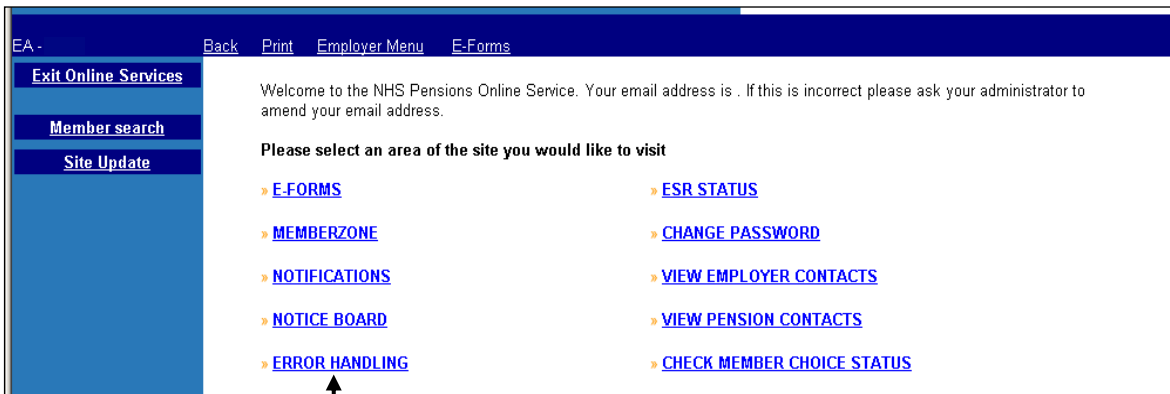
EA - Back Print Employer Menu E-Forms

Exit Online Services

Member search

Site Update

Welcome to the NHS Pensions Online Service. Your email address is . If this is incorrect please ask your administrator to amend your email address.

Please select an area of the site you would like to visit

» E-FORMS

» MEMBERZONE

» NOTIFICATIONS

» NOTICE BOARD

» ERROR HANDLING

» ESR STATUS

» CHANGE PASSWORD

» VIEW EMPLOYER CONTACTS

» VIEW PENSION CONTACTS

» CHECK MEMBER CHOICE STATUS